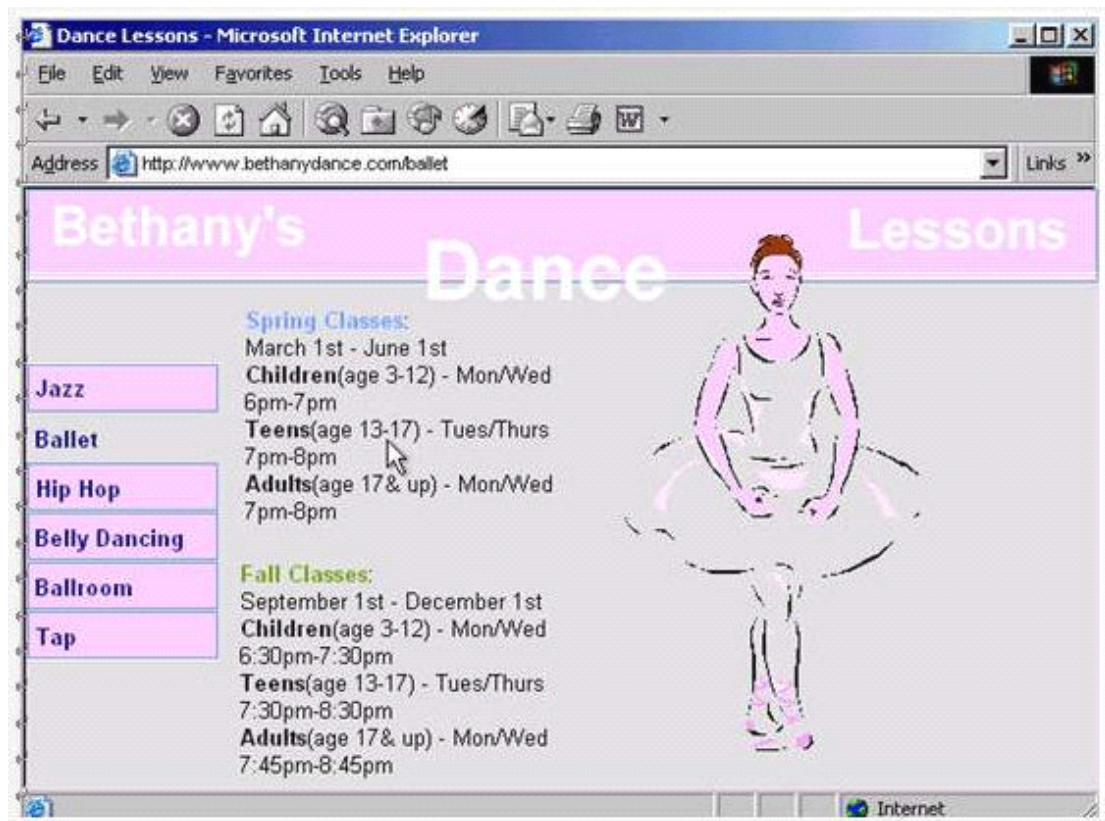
Dance Lessons - Microsoft Internet Explorer

File Edit View Favorites Tools Help

W

Address http://www.bethanydance.com/ballet

Links »

Bethany's Dance Lessons

Jazz

Ballet

Hip Hop

Belly Dancing

Ballroom

Tap

Spring Classes:
March 1st - June 1st
**Children**(age 3-12) - Mon/Wed 6pm-7pm
**Teens**(age 13-17) - Tues/Thurs 7pm-8pm
**Adults**(age 17& up) - Mon/Wed 7pm-8pm

Fall Classes:
September 1st - December 1st
**Children**(age 3-12) - Mon/Wed 6:30pm-7:30pm
**Teens**(age 13-17) - Tues/Thurs 7:30pm-8:30pm
**Adults**(age 17& up) - Mon/Wed 7:45pm-8:45pm

Internet